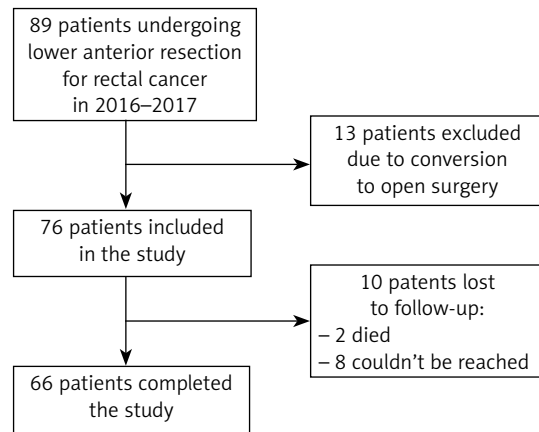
89 patients undergoing lower anterior resection for rectal cancer in 2016–2017

13 patients excluded due to conversion to open surgery

76 patients included in the study

10 patents lost to follow-up:
– 2 died
– 8 couldn't be reached

66 patients completed the study